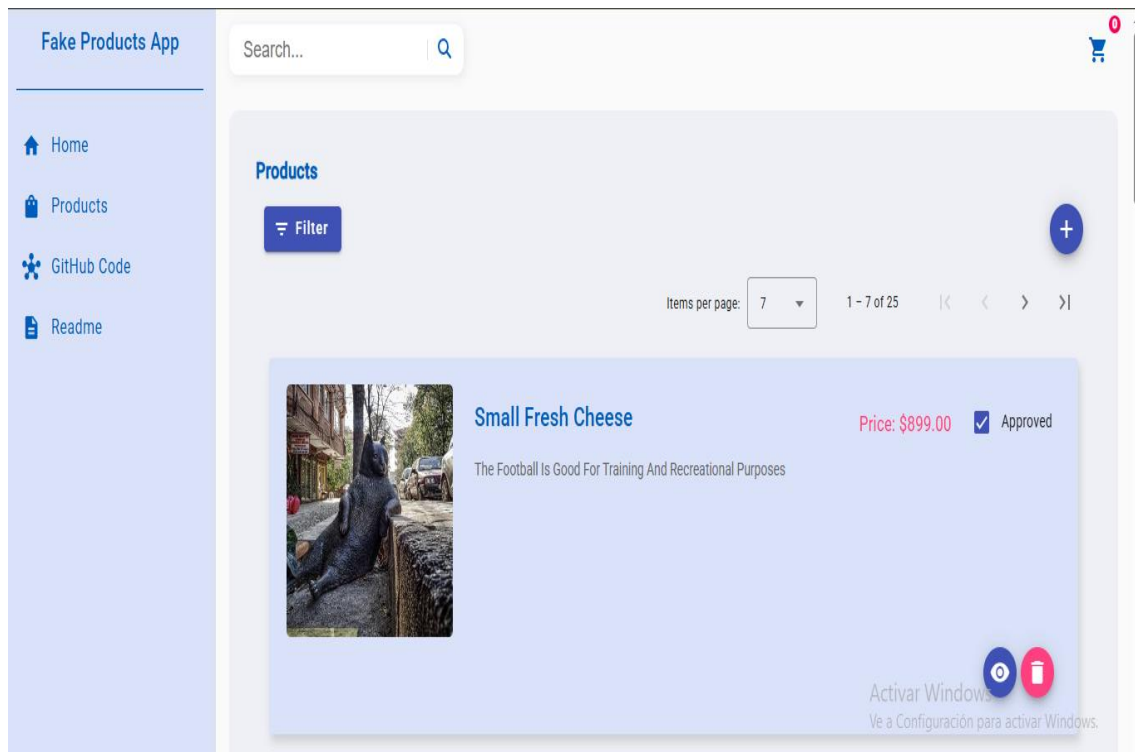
Fake Products App

Home

Products

GitHub Code

Readme

Search...

0

Products

Filter

+

Items per page: 7

1 – 7 of 25

Small Fresh Cheese

Price: $899.00

Approved

The Football Is Good For Training And Recreational Purposes

Activar Windows

Ve a Configuración para activar Windows.